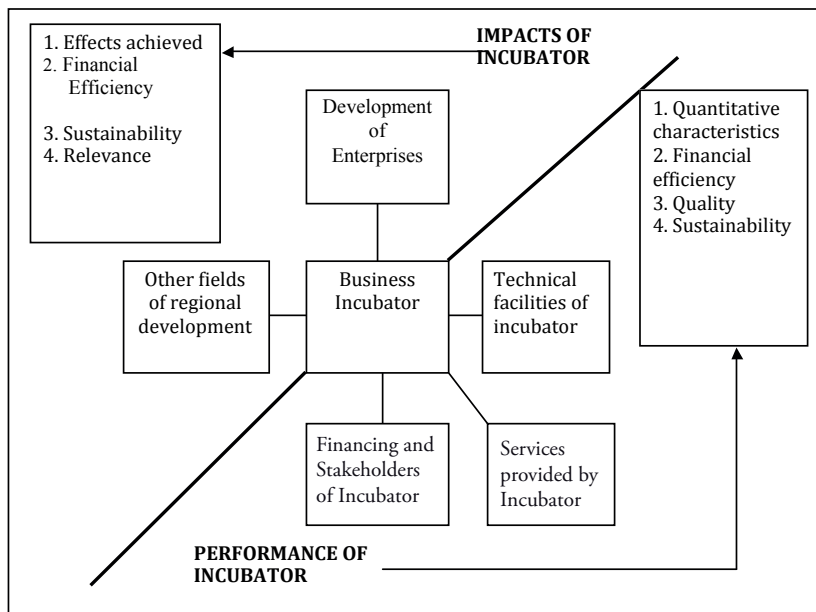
1. Effects achieved
2. Financial Efficiency
3. Sustainability
4. Relevance

IMPACTS OF INCUBATOR

Development of Enterprises

1. Quantitative characteristics
2. Financial efficiency
3. Quality
4. Sustainability

Other fields of regional development

Business Incubator

Technical facilities of incubator

Financing and Stakeholders of Incubator

Services provided by Incubator

PERFORMANCE OF INCUBATOR